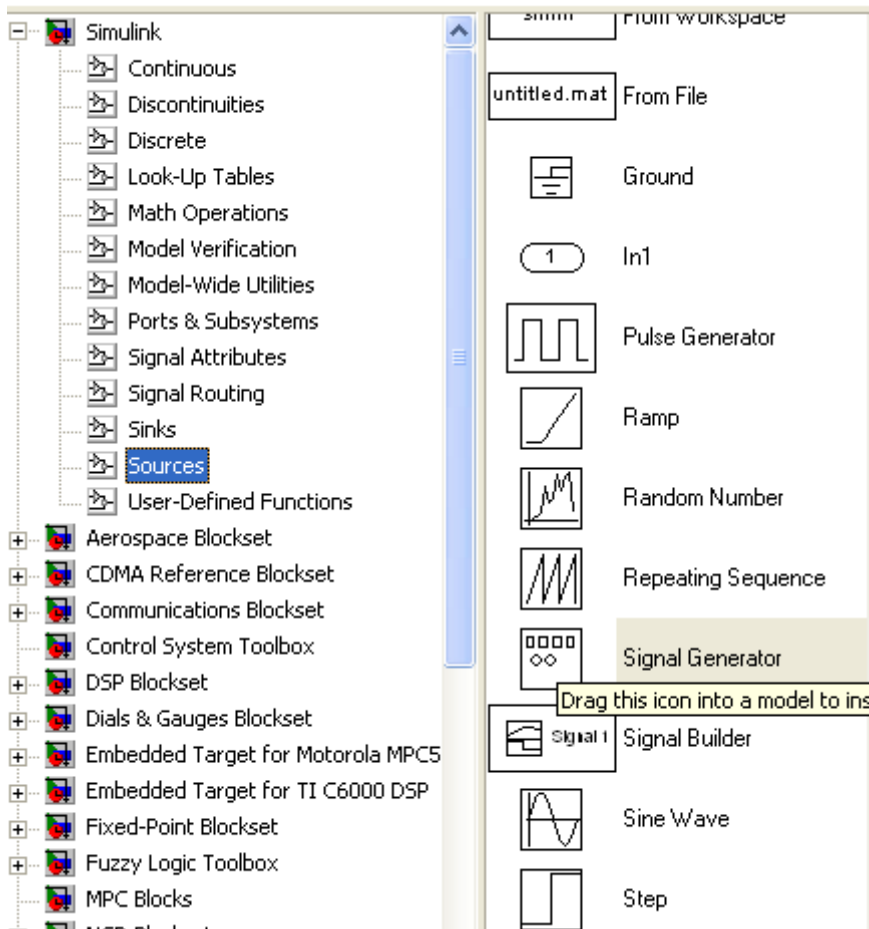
Simulink
Continuous
Discontinuities
Discrete
Look-Up Tables
Math Operations
Model Verification
Model-Wide Utilities
Ports & Subsystems
Signal Attributes
Signal Routing
Sinks
Sources
User-Defined Functions
Aerospace Blockset
CDMA Reference Blockset
Communications Blockset
Control System Toolbox
DSP Blockset
Dials & Gauges Blockset
Embedded Target for Motorola MPC5
Embedded Target for TI C6000 DSP
Fixed-Point Blockset
Fuzzy Logic Toolbox
MPC Blocks
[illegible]

simin From Workspace
untitled.mat From File
Ground
1 In1
Pulse Generator
Ramp
Random Number
Repeating Sequence
Signal Generator
Drag this icon into a model to ins
Signal 1 Signal Builder
Sine Wave
Step